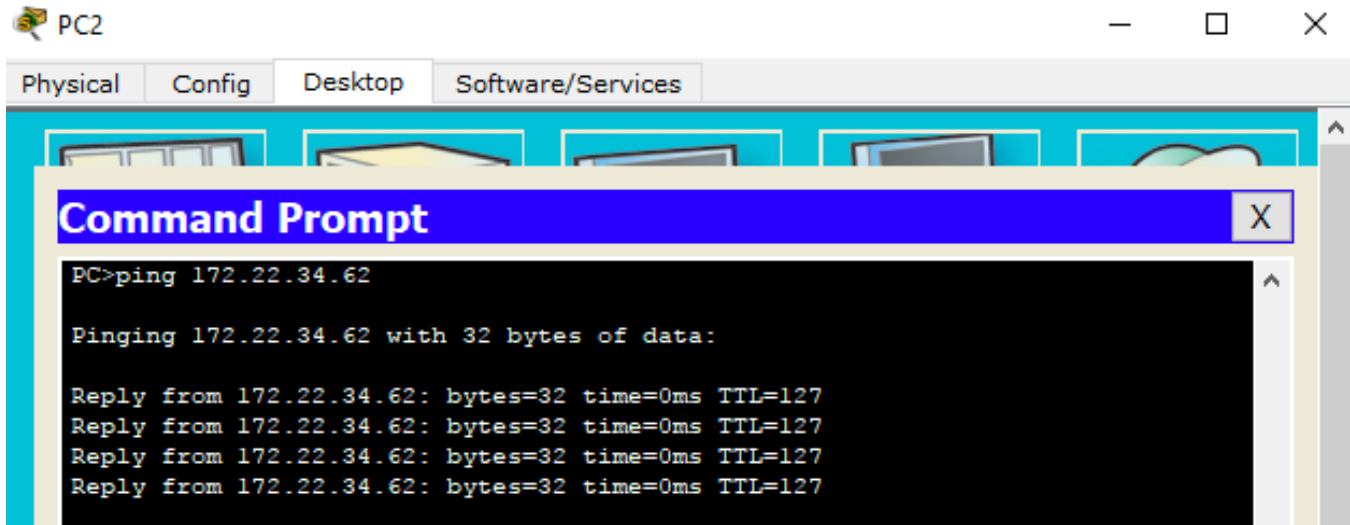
PC2

Physical Config Desktop Software/Services

Command Prompt X

PC>ping 172.22.34.62

Pinging 172.22.34.62 with 32 bytes of data:

Reply from 172.22.34.62: bytes=32 time=0ms TTL=127
Reply from 172.22.34.62: bytes=32 time=0ms TTL=127
Reply from 172.22.34.62: bytes=32 time=0ms TTL=127
Reply from 172.22.34.62: bytes=32 time=0ms TTL=127